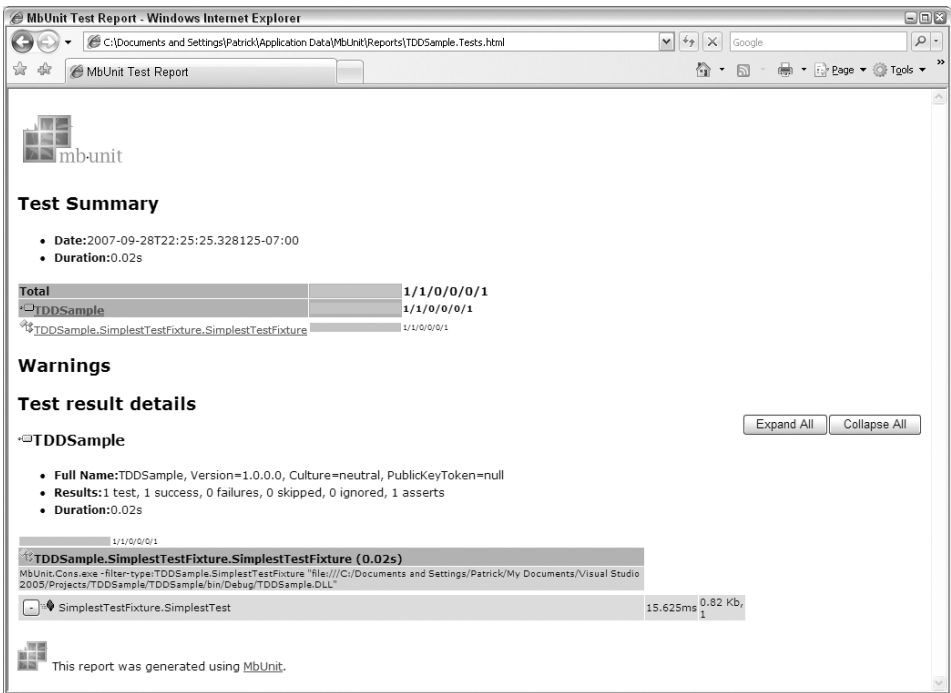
MbUnit Test Report - Windows Internet Explorer

C:\Documents and Settings\Patrick\Application Data\MbUnit\Reports\TDDSample.Tests.html

Google

MbUnit Test Report

Page ▾ Tools ▾

mb-unit

Test Summary

- Date:2007-09-28T22:25:25.328125-07:00
- Duration:0.02s

| Total | | 1/1/0/0/0/1 |
|---|---|---|
| TDDSample | | 1/1/0/0/0/1 |
| TDDSample.SimplestTestFixture.SimplestTestFixture | | 1/1/0/0/0/1 |

Warnings

Test result details

Expand All  Collapse All

TDDSample

- Full Name:TDDSample, Version=1.0.0.0, Culture=neutral, PublicKeyToken=null
- Results:1 test, 1 success, 0 failures, 0 skipped, 0 ignored, 1 asserts
- Duration:0.02s

1/1/0/0/0/1

TDDSample.SimplestTestFixture.SimplestTestFixture (0.02s)

MbUnit.Cons.exe -filter-type:TDDSample.SimplestTestFixture "file:///C:/Documents and Settings/Patrick/My Documents/Visual Studio 2005/Projects/TDDSample/TDDSample/bin/Debug/TDDSample.DLL"

| - SimplestTestFixture.SimplestTest | 15.625ms | 0.82 Kb, 1 |
|---|---|---|

This report was generated using MbUnit.